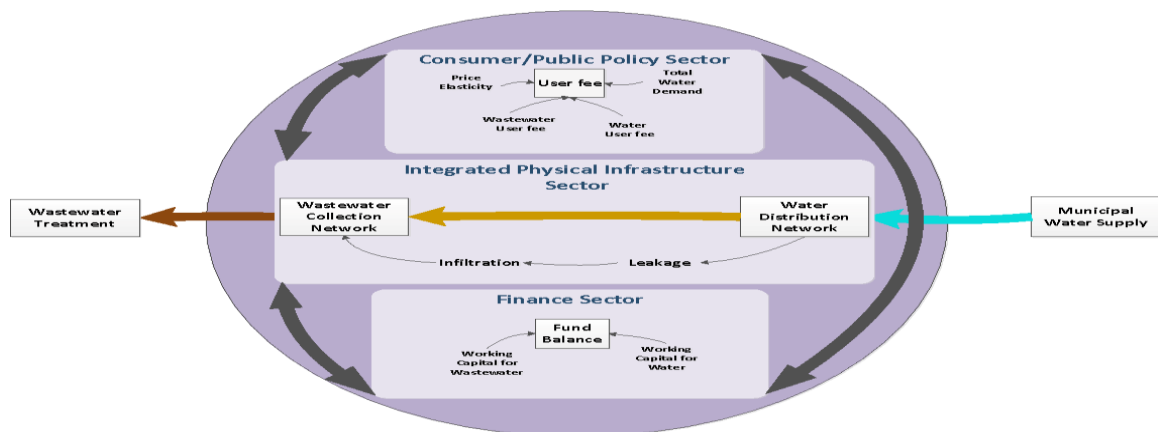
Consumer/Public Policy Sector

Price Elasticity

User fee

Total Water Demand

Wastewater User fee

Water User fee

Integrated Physical Infrastructure Sector

Wastewater Treatment

Wastewater Collection Network

Water Distribution Network

Municipal Water Supply

Infiltration

Leakage

Finance Sector

Fund Balance

Working Capital for Wastewater

Working Capital for Water